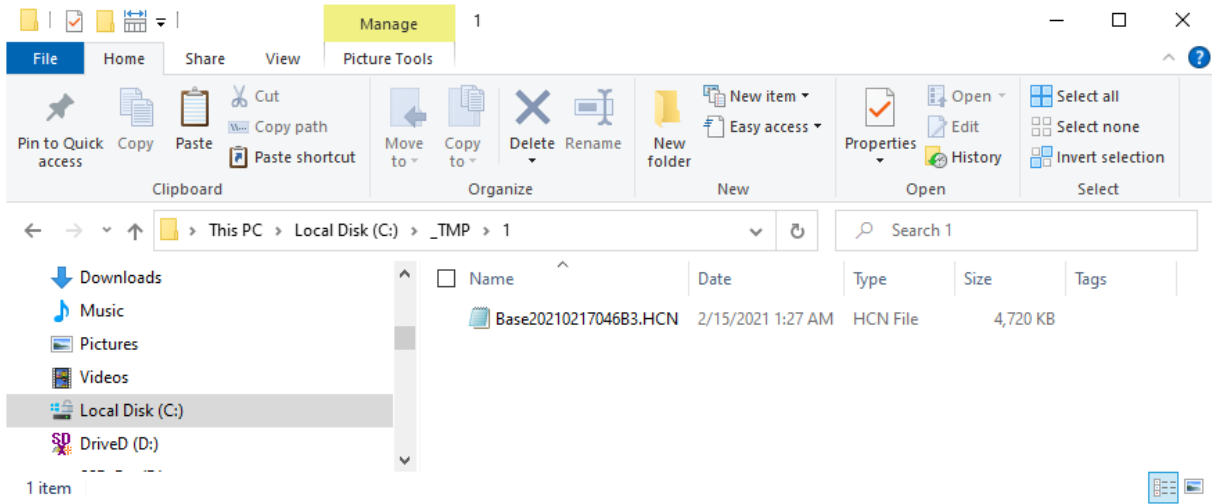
Manage 1

File Home Share View Picture Tools

Pin to Quick access Copy Paste Cut Copy path Paste shortcut
Clipboard

Move to Copy to Delete Rename
Organize

New folder New item Easy access
New

Properties Open Edit History
Open

Select all Select none Invert selection
Select

This PC > Local Disk (C:) > _TMP > 1

Search 1

Downloads
Music
Pictures
Videos
Local Disk (C:)
DriveD (D:)
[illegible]

| Name | Date | Type | Size | Tags |
|---|---|---|---|---|
| Base20210217046B3.HCN | 2/15/2021 1:27 AM | HCN File | 4,720 KB | |

1 item